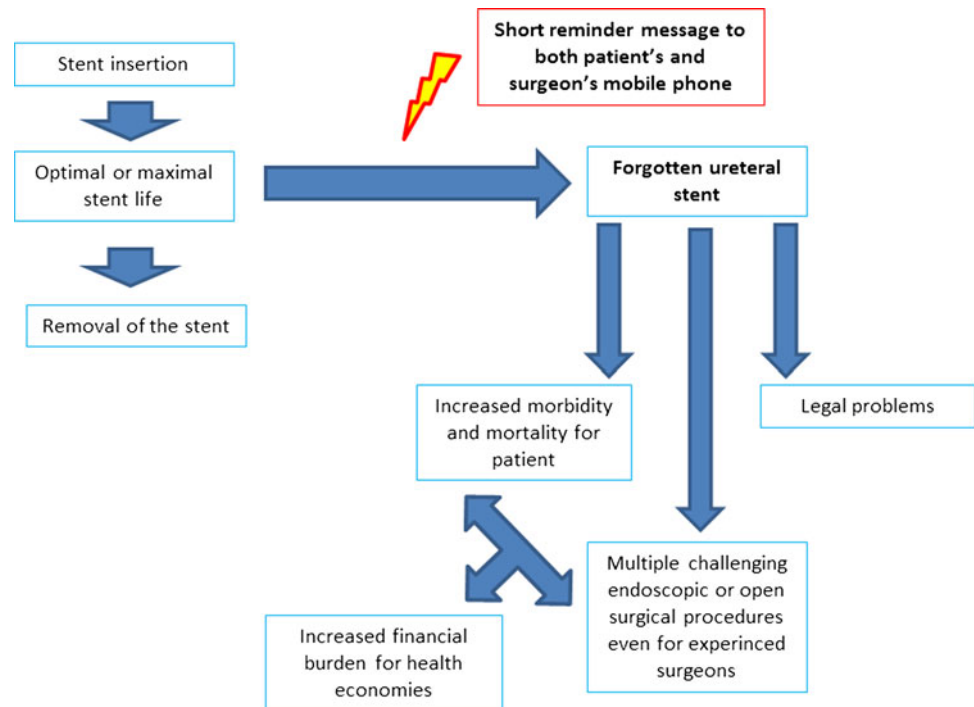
Stent insertion

Optimal or maximal stent life

Removal of the stent

Short reminder message to both patient's and surgeon's mobile phone

Forgotten ureteral stent

Increased morbidity and mortality for patient

Legal problems

Multiple challenging endoscopic or open surgical procedures even for experinced surgeons

Increased financial burden for health economies